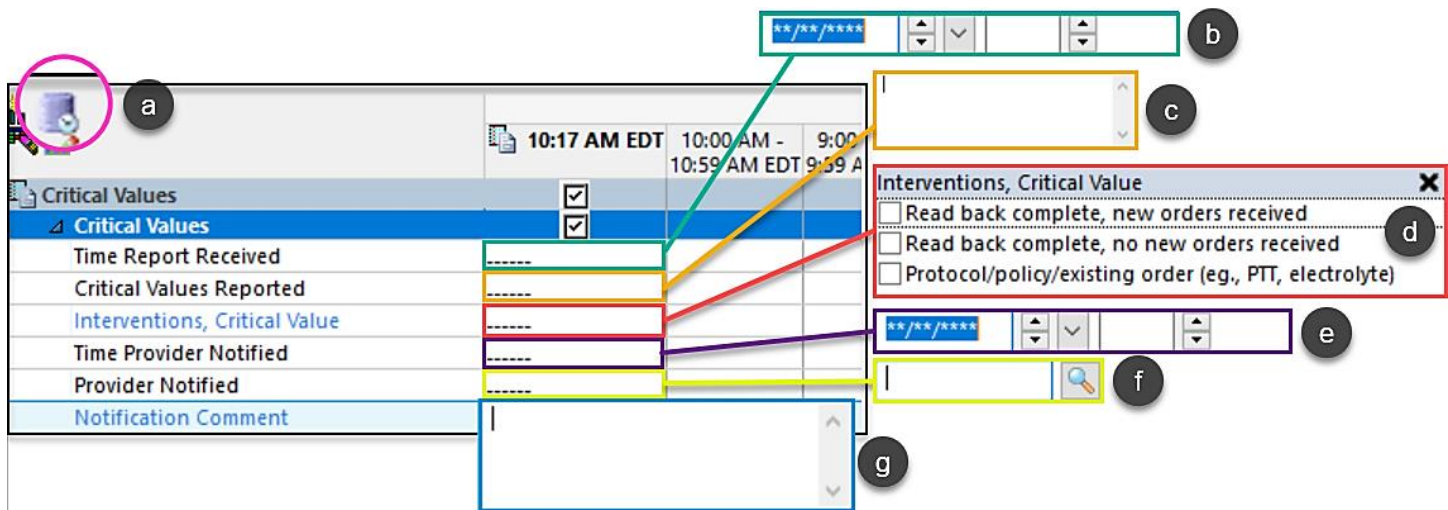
**/**/****

b

a

c

10:17 AM EDT | 10:00 AM - 10:59 AM EDT | 9:00 9:59 A

Critical Values
Critical Values
Time Report Received
Critical Values Reported
Interventions, Critical Value
Time Provider Notified
Provider Notified
Notification Comment

------
------
------
------
------

Interventions, Critical Value
Read back complete, new orders received
Read back complete, no new orders received
Protocol/policy/existing order (eg., PTT, electrolyte)

d

**/**/****

e

f

g